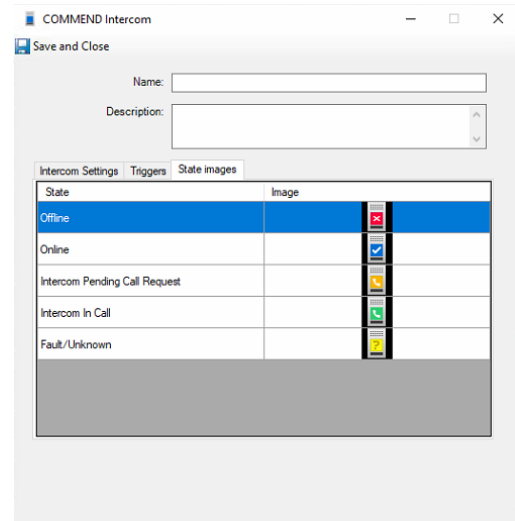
COMMEND Intercom

Save and Close

Name:

Description:

Intercom Settings | Triggers | State images

| State | Image |
|---|---|
| Offline | |
| Online | |
| Intercom Pending Call Request | |
| Intercom In Call | |
| Fault/Unknown | |